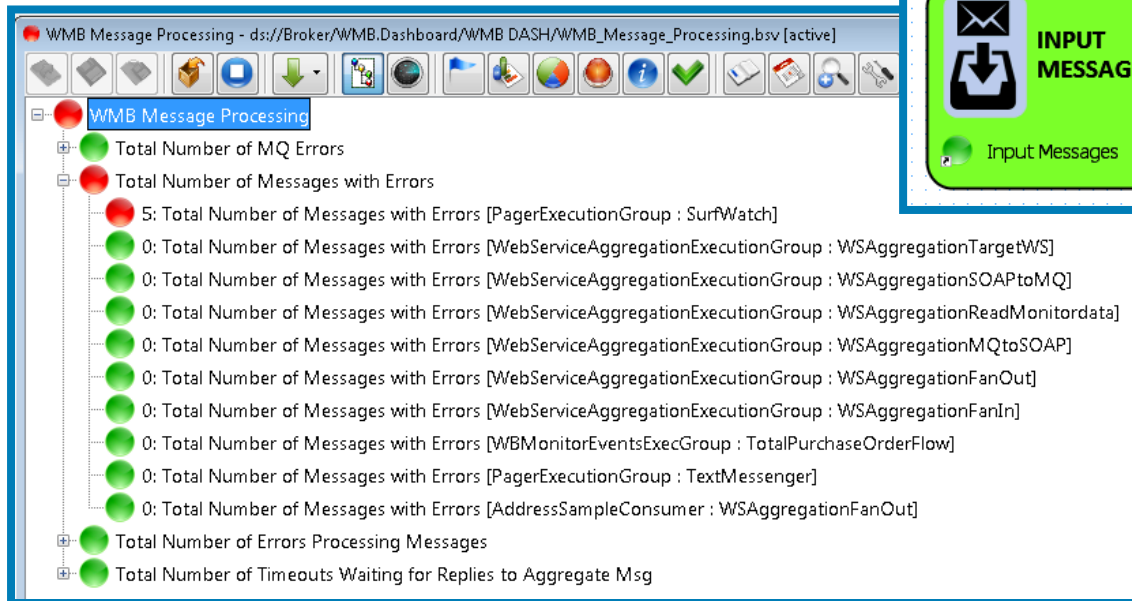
WMB Message Processing - ds://Broker/WMB.Dashboard/WMB DASH/WMB_Message_Processing.bsv [active]

INPUT MESSAG

Input Messages

WMB Message Processing
Total Number of MQ Errors
Total Number of Messages with Errors
5: Total Number of Messages with Errors [PagerExecutionGroup : SurfWatch]
0: Total Number of Messages with Errors [WebServiceAggregationExecutionGroup : WSAggregationTargetWS]
0: Total Number of Messages with Errors [WebServiceAggregationExecutionGroup : WSAggregationSOAPtoMQ]
0: Total Number of Messages with Errors [WebServiceAggregationExecutionGroup : WSAggregationReadMonitordata]
0: Total Number of Messages with Errors [WebServiceAggregationExecutionGroup : WSAggregationMQtoSOAP]
0: Total Number of Messages with Errors [WebServiceAggregationExecutionGroup : WSAggregationFanOut]
0: Total Number of Messages with Errors [WebServiceAggregationExecutionGroup : WSAggregationFanIn]
0: Total Number of Messages with Errors [WBMonitorEventsExecGroup : TotalPurchaseOrderFlow]
0: Total Number of Messages with Errors [PagerExecutionGroup : TextMessenger]
0: Total Number of Messages with Errors [AddressSampleConsumer : WSAggregationFanOut]
Total Number of Errors Processing Messages
Total Number of Timeouts Waiting for Replies to Aggregate Msg